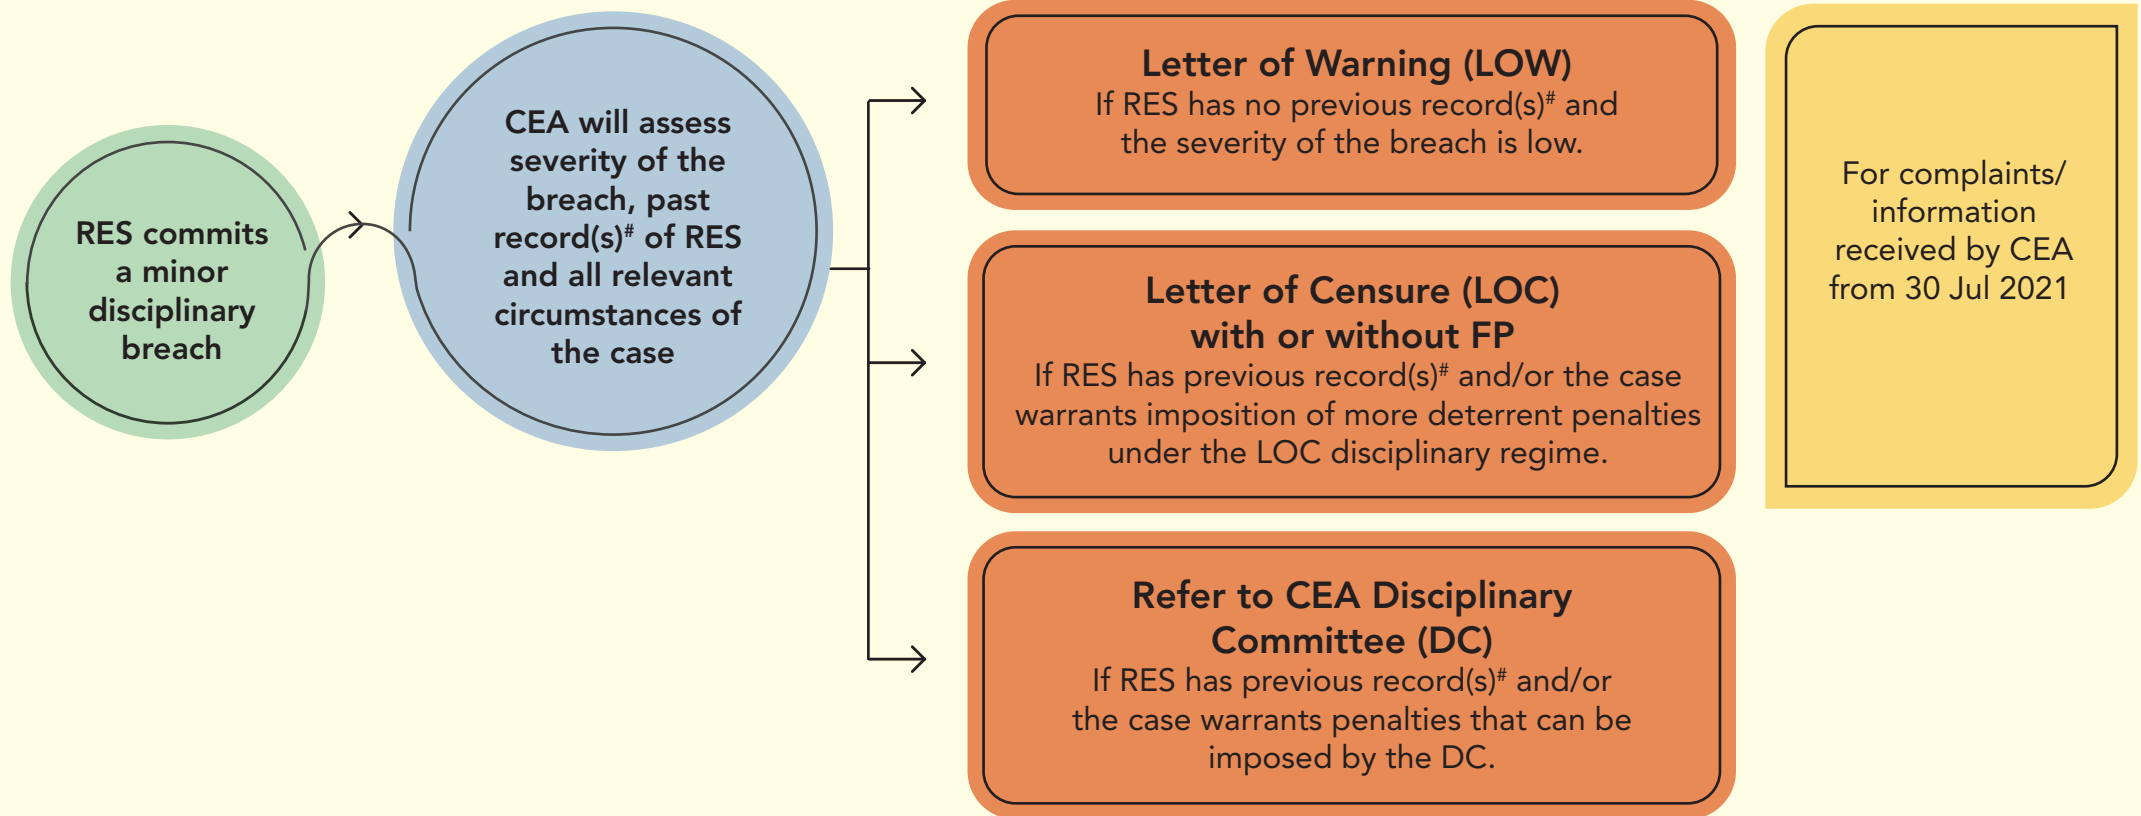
RES commits a minor disciplinary breach

CEA will assess severity of the breach, past record(s)$^{\#}$ of RES and all relevant circumstances of the case

Letter of Warning (LOW)
If RES has no previous record(s)$^{\#}$ and the severity of the breach is low.

Letter of Censure (LOC) with or without FP
If RES has previous record(s)$^{\#}$ and/or the case warrants imposition of more deterrent penalties under the LOC disciplinary regime.

Refer to CEA Disciplinary Committee (DC)
If RES has previous record(s)$^{\#}$ and/or the case warrants penalties that can be imposed by the DC.

For complaints/ information received by CEA from 30 Jul 2021